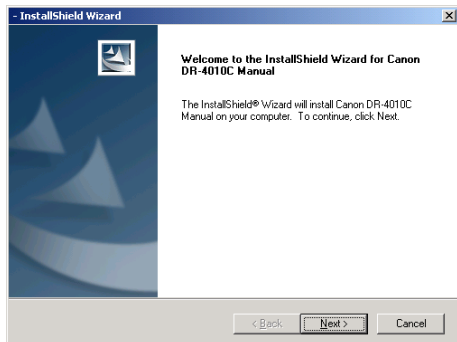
- InstallShield Wizard

Welcome to the InstallShield Wizard for Canon DR-4010C Manual

The InstallShield® Wizard will install Canon DR-4010C Manual on your computer. To continue, click Next.

< Back

Next >

Cancel